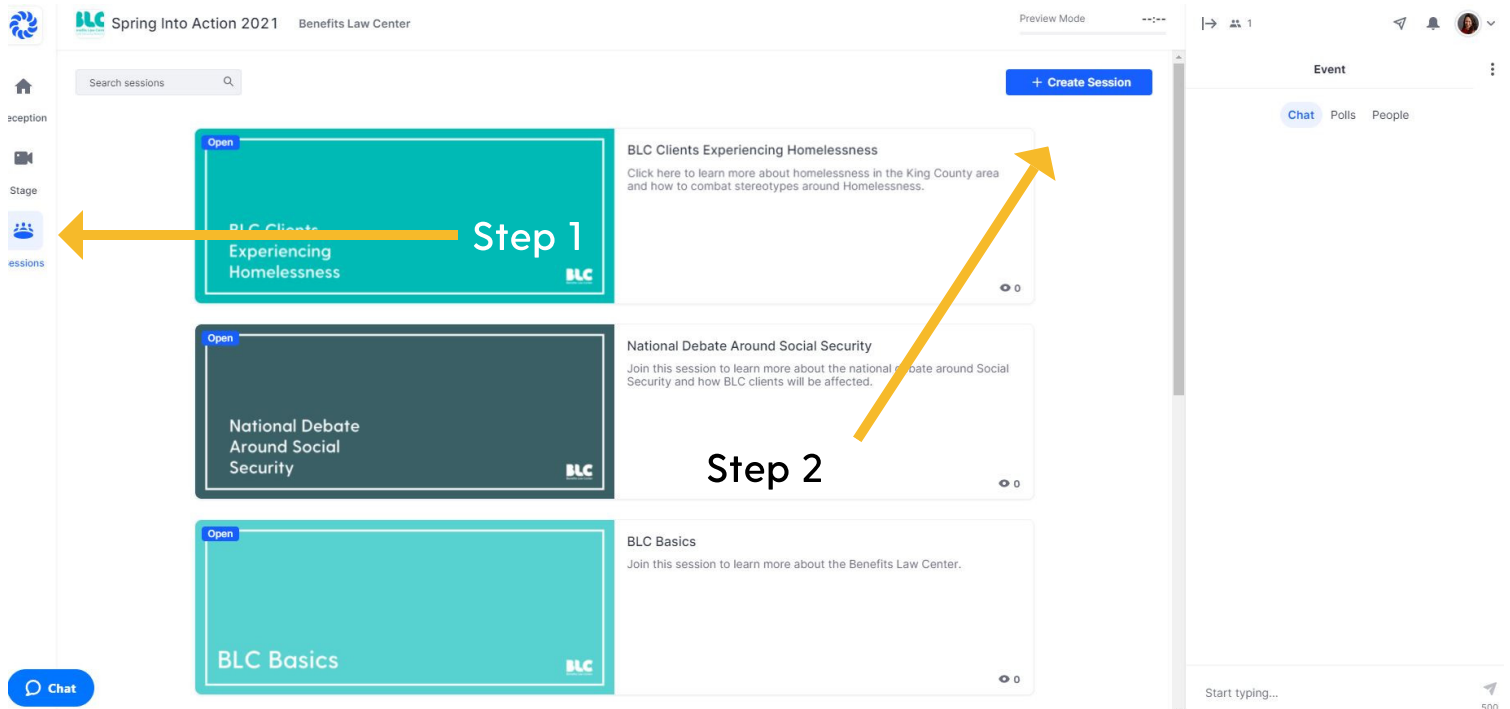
BLC Spring Into Action 2021 Benefits Law Center

Preview Mode --:--

1

Event

Chat Polls People

eception

Stage

essions

Search sessions

+ Create Session

Open

BLC Clients Experiencing Homelessness

BLC

BLC Clients Experiencing Homelessness

Click here to learn more about homelessness in the King County area and how to combat stereotypes around Homelessness.

0

Step 1

Open

National Debate Around Social Security

BLC

National Debate Around Social Security

Join this session to learn more about the national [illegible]bate around Social Security and how BLC clients will be affected.

0

Step 2

Open

BLC Basics

BLC

BLC Basics

Join this session to learn more about the Benefits Law Center.

0

Chat

Start typing...

500